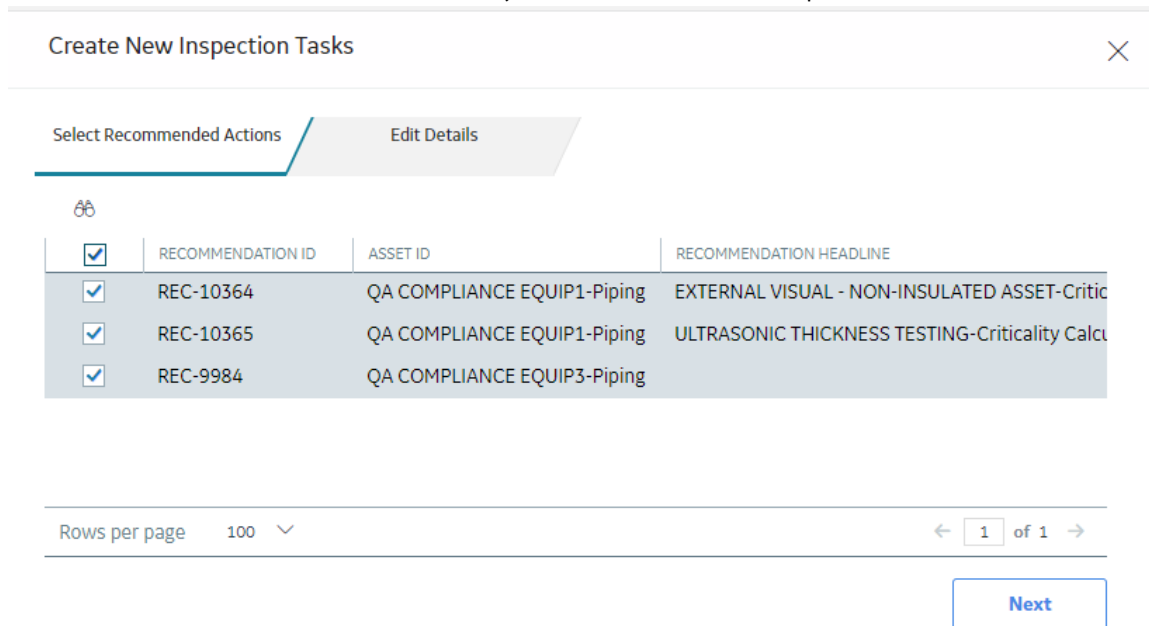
Create New Inspection Tasks

Select Recommended Actions

Edit Details

| | RECOMMENDATION ID | ASSET ID | RECOMMENDATION HEADLINE |
|---|---|---|---|
| ☑ | REC-10364 | QA COMPLIANCE EQUIP1-Piping | EXTERNAL VISUAL - NON-INSULATED ASSET-Critic |
| ☑ | REC-10365 | QA COMPLIANCE EQUIP1-Piping | ULTRASONIC THICKNESS TESTING-Criticality Calcu |
| ☑ | REC-9984 | QA COMPLIANCE EQUIP3-Piping | |

Rows per page 100

1 of 1

Next